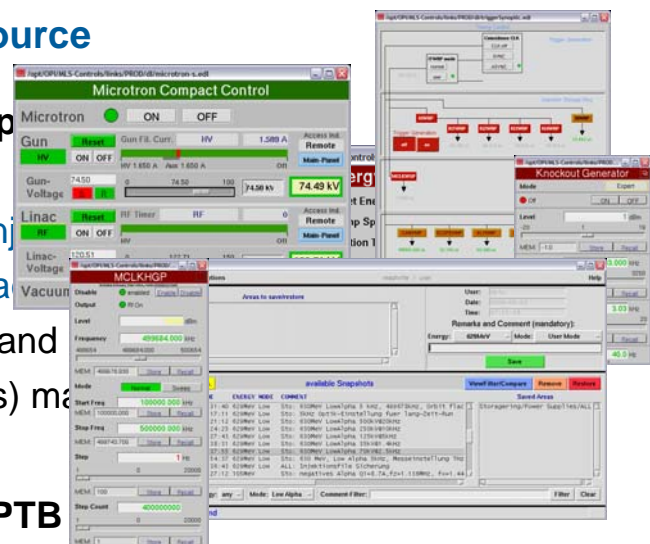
ource

/opt/OPI/MLS-Controls/links/PROD/dl/microtron-s.edl

Microtron Compact Control

Microtron ON OFF

Gun Reset Gun Fil. Curr. HV 1.589 A Access Ind. Remote

HV ON OFF HV 1.650 A Aux 1.650 A Main-Panel

Gun-Voltage 74.50 0 74.50 100 74.50 kV 74.49 kV

Linac Reset RF Timer RF Access Ind. Remote

RF ON OFF Main-Panel

Linac-Voltage 120.51

Vacuum

MCLKHGP

Disable enabled Enable Disable

Output RF On

Level dBm

Frequency 499684.000 kHz

MEM 499678.000 Store Recall

Mode Normal Sweep

Start Freq 100000.000 kHz

MEM 100000.000 Store Recall

Stop Freq 500000.000 kHz

MEM 499740.700 Store Recall

Step 1 Hz

1 20000

MEM 100 Store Recall

Step Count 400000000

0 20000

MEM 1 Store Recall

Knockout Generator

Mode Expert

Off ON OFF

Level 1 dBm

MEM -10 Store Recall

Areas to save/restore

User:

Date:

Time:

Remarks and Comment (mandatory):

Energy: 629MeV Mode: User Mode

Save

available Snapshots

View/Filter/Compare Remove Restore

Saved Areas

Storagering/Power Supplies/ALL

Filter Clear

Mode: Low Alpha Comment-Filter:

Help

ontrol

erg

t Ene

et Sp

tion T

nj

a

and

s) ma

p

PTB